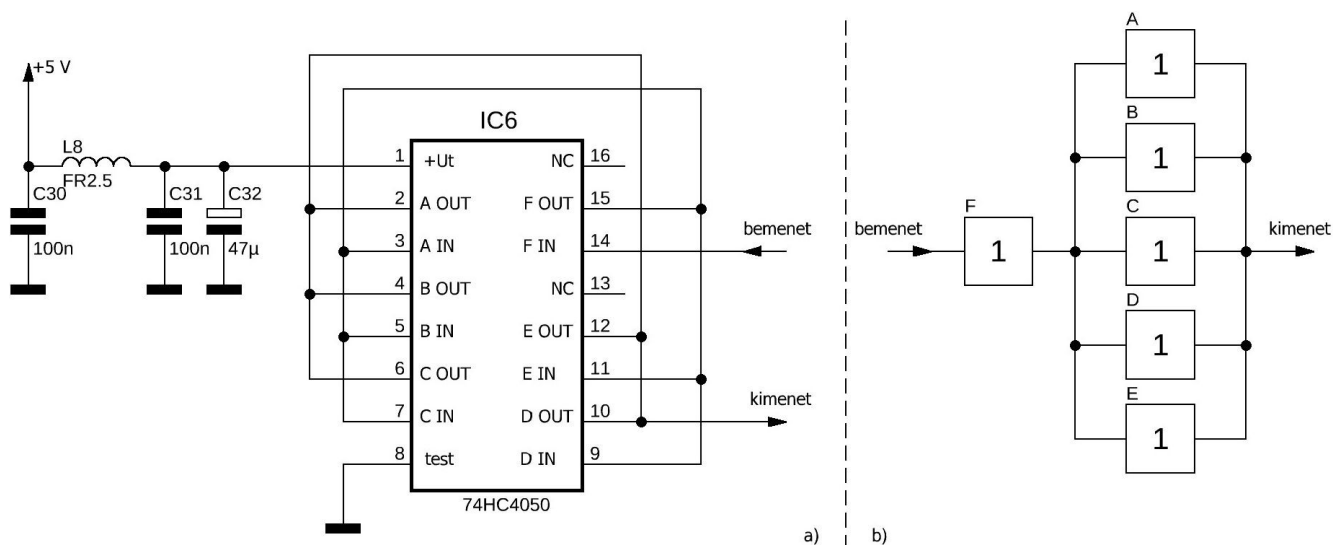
+5 V
L8
FR2.5
C30
100n
C31
100n
C32
47µ
IC6
1 +Ut
2 A OUT
3 A IN
4 B OUT
5 B IN
6 C OUT
7 C IN
8 test
NC 16
F OUT 15
F IN 14
NC 13
E OUT 12
E IN 11
D OUT 10
D IN 9
74HC4050
bemenet
kimenet
a)
b)
bemenet
F
1
A
1
B
1
C
1
D
1
E
1
kimenet